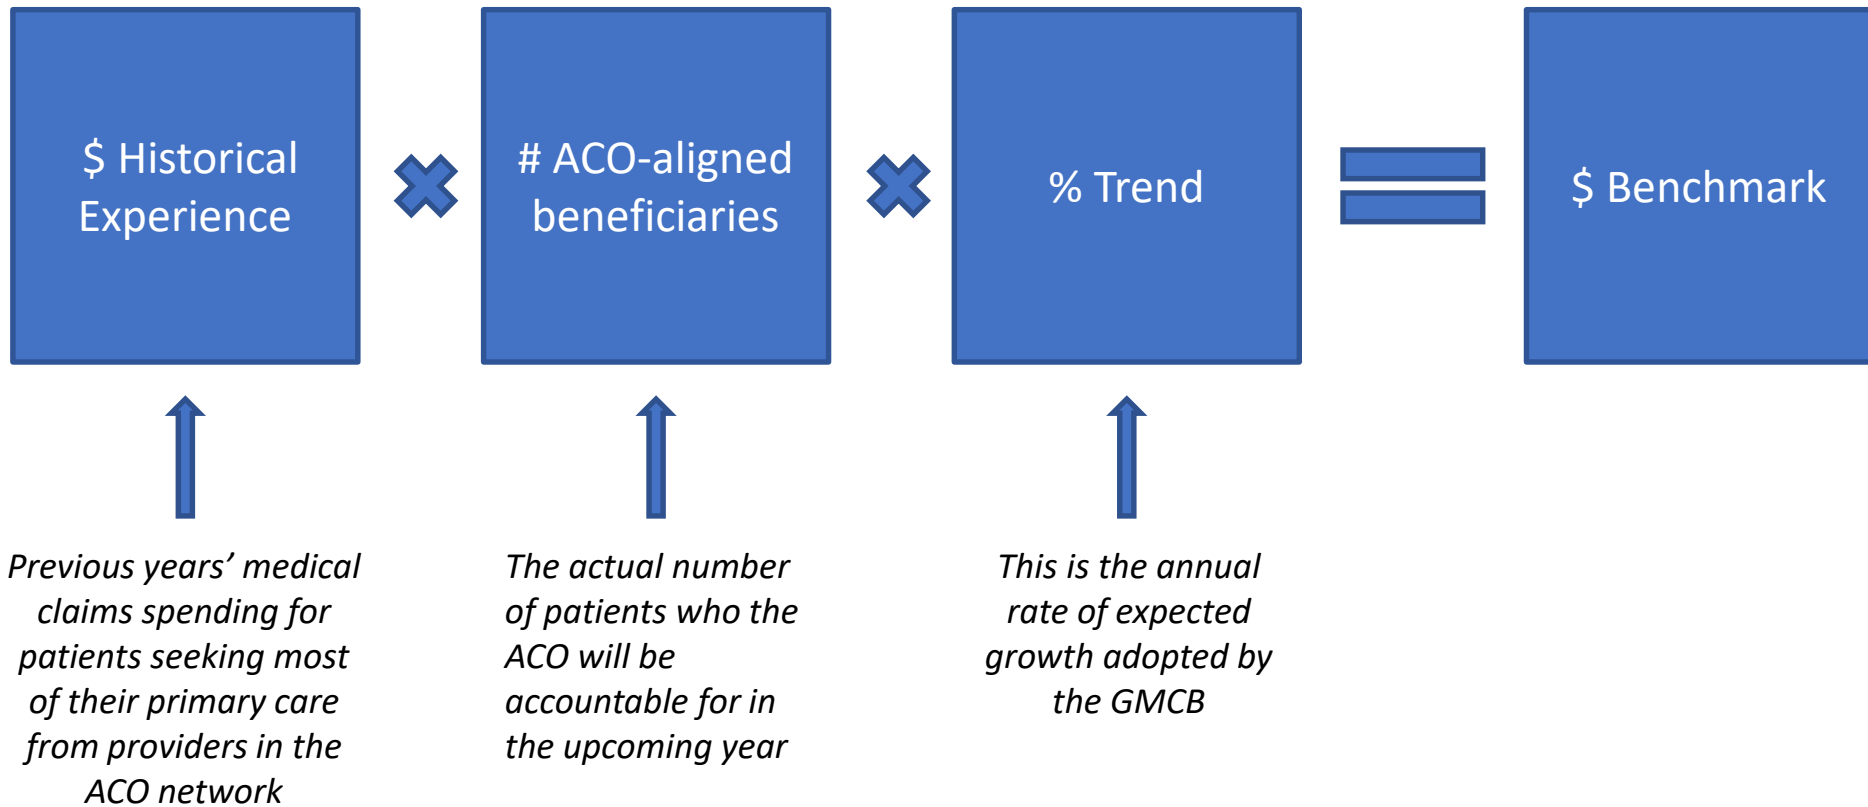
$ Historical Experience

# ACO-aligned beneficiaries

% Trend

$ Benchmark

Previous years' medical claims spending for patients seeking most of their primary care from providers in the ACO network

The actual number of patients who the ACO will be accountable for in the upcoming year

This is the annual rate of expected growth adopted by the GMCB